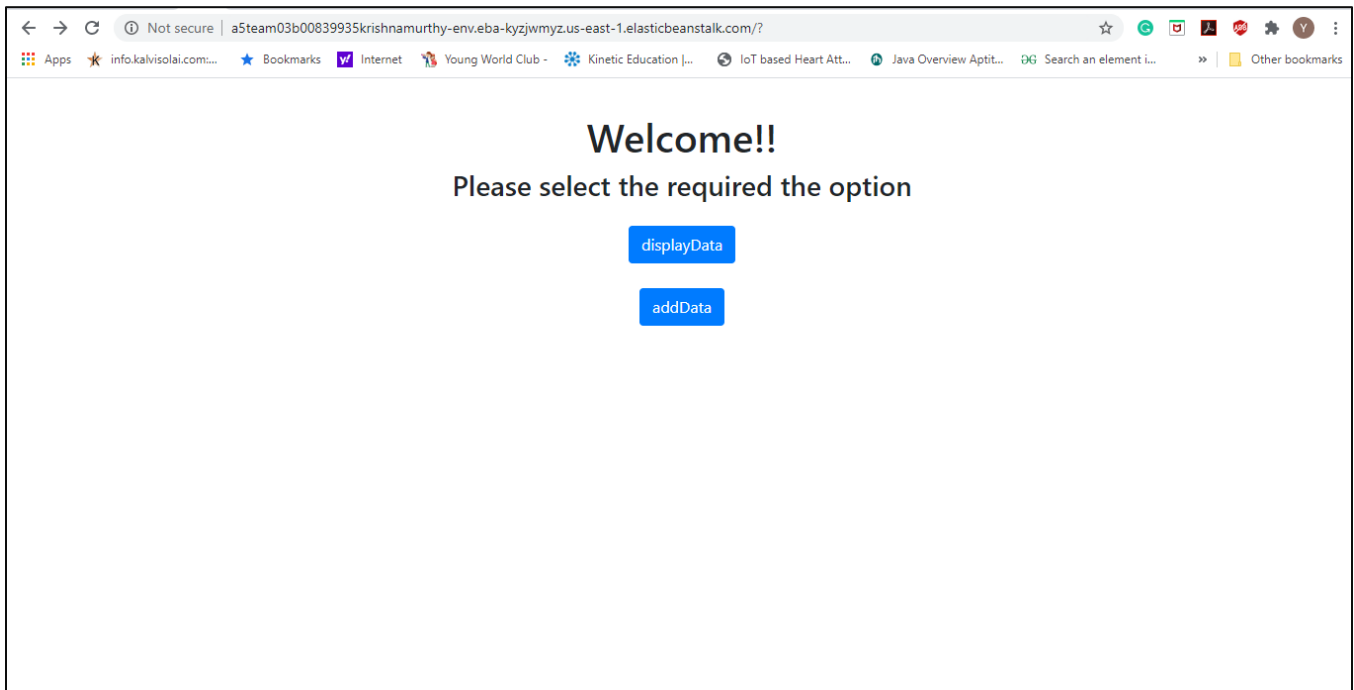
Not secure | a5team03b00839935krishnamurthy-env.eba-kyzjwmyz.us-east-1.elasticbeanstalk.com/?

Apps info.kalvisolai.com:... Bookmarks Internet Young World Club - Kinetic Education |... IoT based Heart Att... Java Overview Aptit... Search an element i... » Other bookmarks

Welcome!!

Please select the required the option

displayData

addData